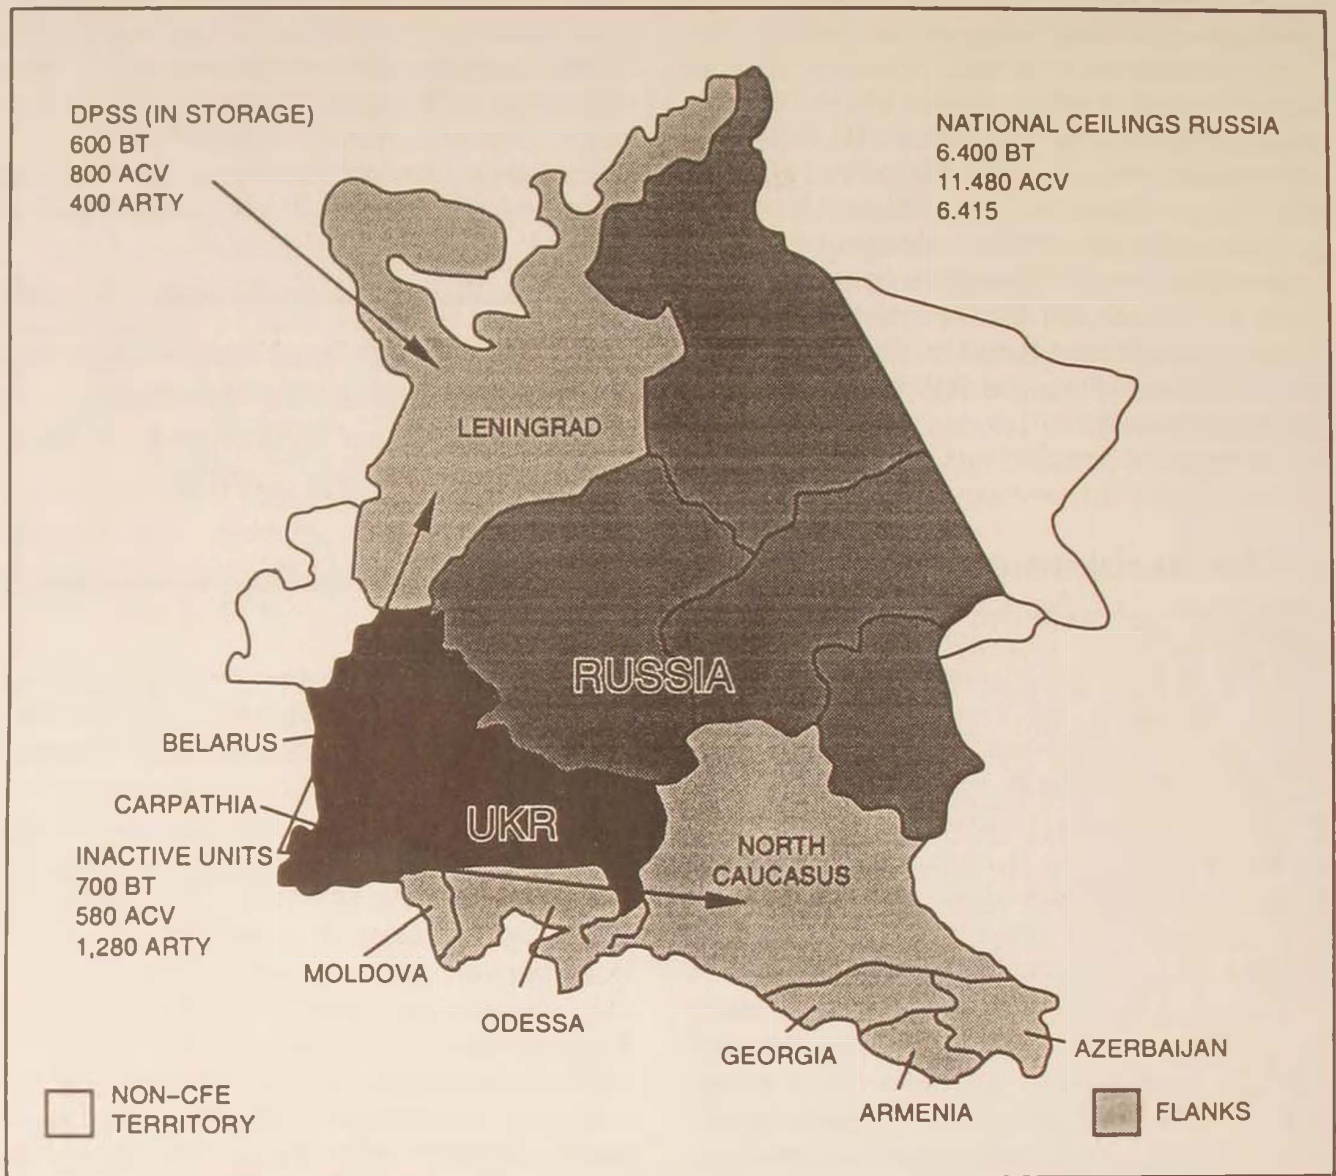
DPSS (IN STORAGE)
600 BT
800 ACV
400 ARTY

NATIONAL CEILINGS RUSSIA
6.400 BT
11.480 ACV
6.415

LENINGRAD

RUSSIA

BELARUS

CARPATHIA

UKR

INACTIVE UNITS
700 BT
580 ACV
1,280 ARTY

NORTH CAUCASUS

MOLDOVA

ODESSA

GEORGIA

AZERBAIJAN

ARMENIA

NON-CFE TERRITORY

FLANKS